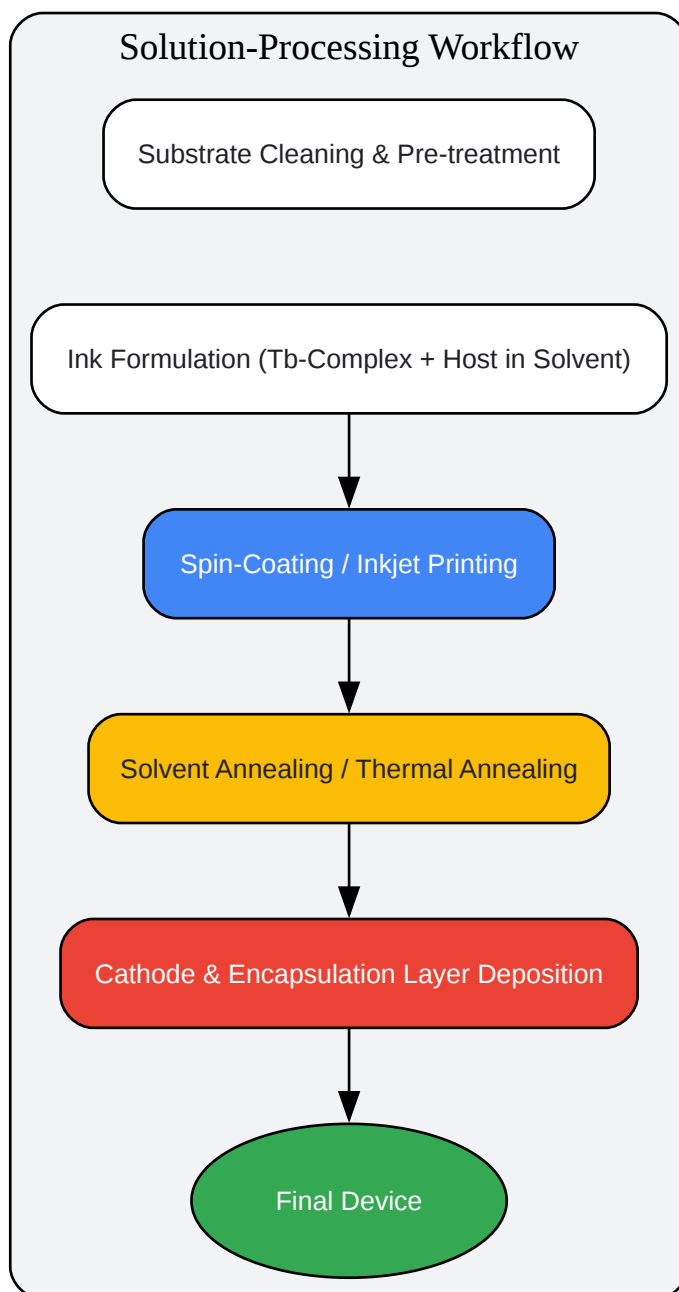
Solution-Processing Workflow

Substrate Cleaning & Pre-treatment

Ink Formulation (Tb-Complex + Host in Solvent)

Spin-Coating / Inkjet Printing

Solvent Annealing / Thermal Annealing

Cathode & Encapsulation Layer Deposition

Final Device